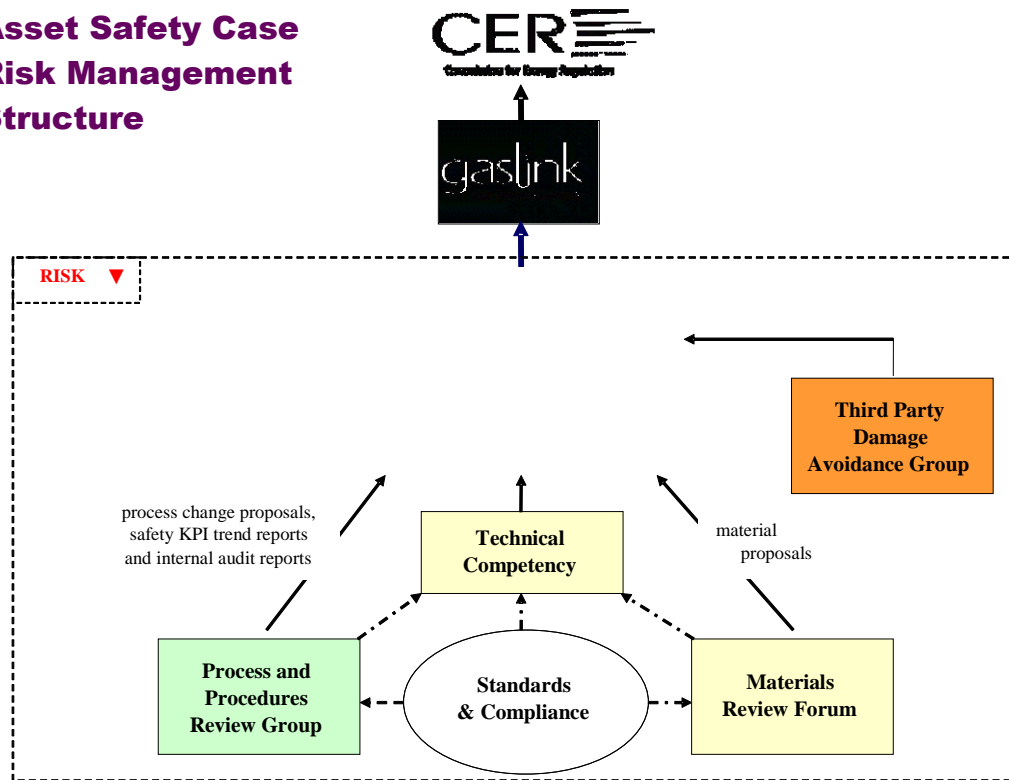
Asset Safety Case
Risk Management
Structure

CER
Commission for Energy Regulation

gaslink

RISK ▼

Third Party Damage Avoidance Group

process change proposals, safety KPI trend reports and internal audit reports

Technical Competency

material proposals

Process and Procedures Review Group

Standards & Compliance

Materials Review Forum